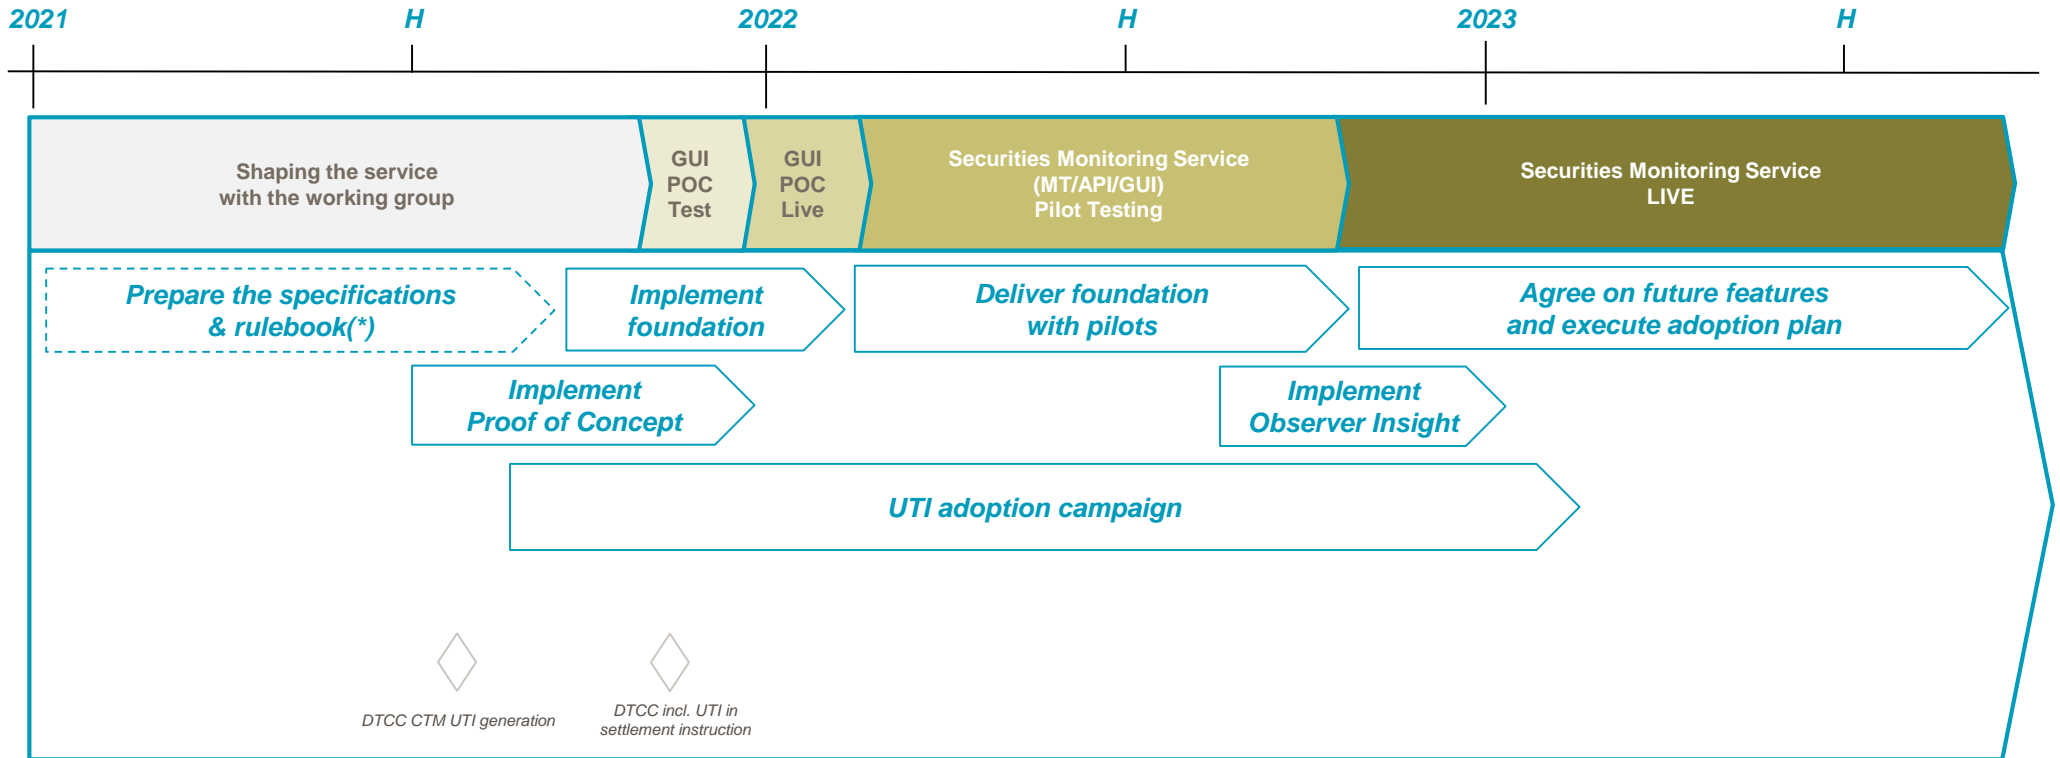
2021
H
2022
H
2023
H

Shaping the service with the working group

GUI POC Test

GUI POC Live

Securities Monitoring Service (MT/API/GUI) Pilot Testing

Securities Monitoring Service LIVE

Prepare the specifications & rulebook(*)

Implement foundation

Deliver foundation with pilots

Agree on future features and execute adoption plan

Implement Proof of Concept

Implement Observer Insight

UTI adoption campaign

DTCC CTM UTI generation

DTCC incl. UTI in settlement instruction